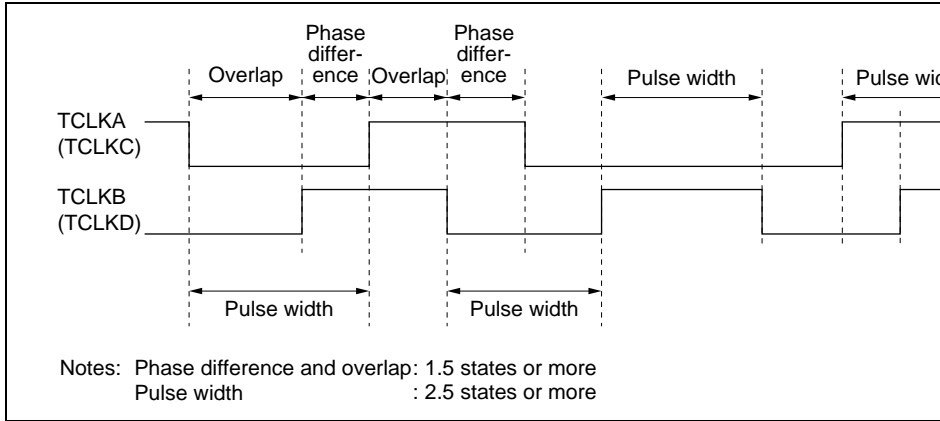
Overlap

Phase difference

Overlap

Phase difference

Pulse width

Pulse wi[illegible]

TCLKA (TCLKC)

TCLKB (TCLKD)

Pulse width

Pulse width

Notes: Phase difference and overlap: 1.5 states or more
Pulse width : 2.5 states or more